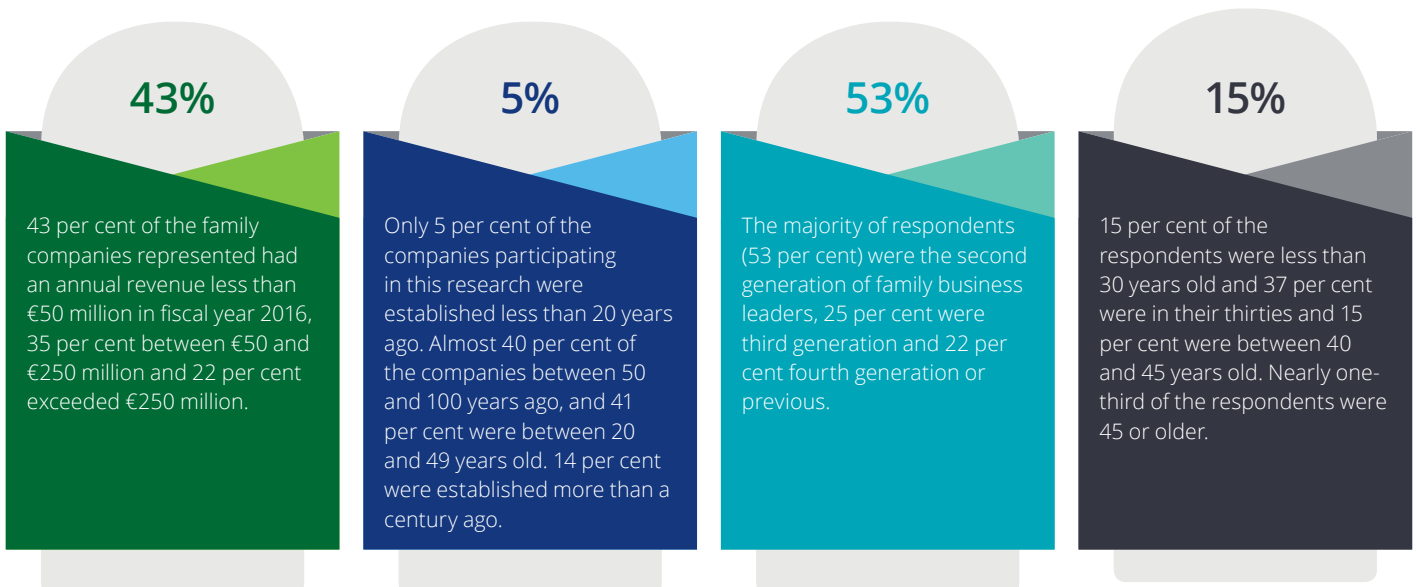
43%

43 per cent of the family companies represented had an annual revenue less than €50 million in fiscal year 2016, 35 per cent between €50 and €250 million and 22 per cent exceeded €250 million.

5%

Only 5 per cent of the companies participating in this research were established less than 20 years ago. Almost 40 per cent of the companies between 50 and 100 years ago, and 41 per cent were between 20 and 49 years old. 14 per cent were established more than a century ago.

53%

The majority of respondents (53 per cent) were the second generation of family business leaders, 25 per cent were third generation and 22 per cent fourth generation or previous.

15%

15 per cent of the respondents were less than 30 years old and 37 per cent were in their thirties and 15 per cent were between 40 and 45 years old. Nearly one-third of the respondents were 45 or older.